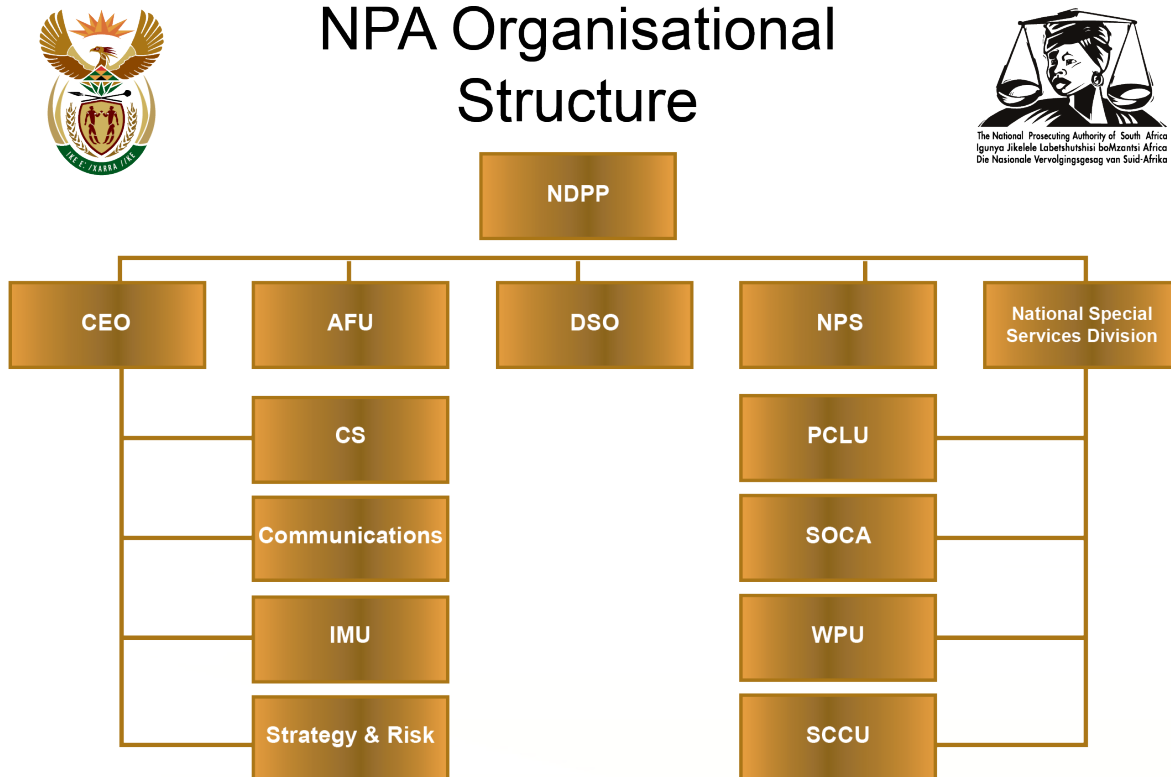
NPA Organisational Structure

!KE E: /XARRA //KE

The National Prosecuting Authority of South Africa
Igunya Jikelele Labetshutshisi boMzantsi Africa
Die Nasionale Vervolgingsgesag van Suid-Afrika

NDPP

CEO

AFU

DSO

NPS

National Special Services Division

CS

Communications

IMU

Strategy & Risk

PCLU

SOCA

WPU

SCCU